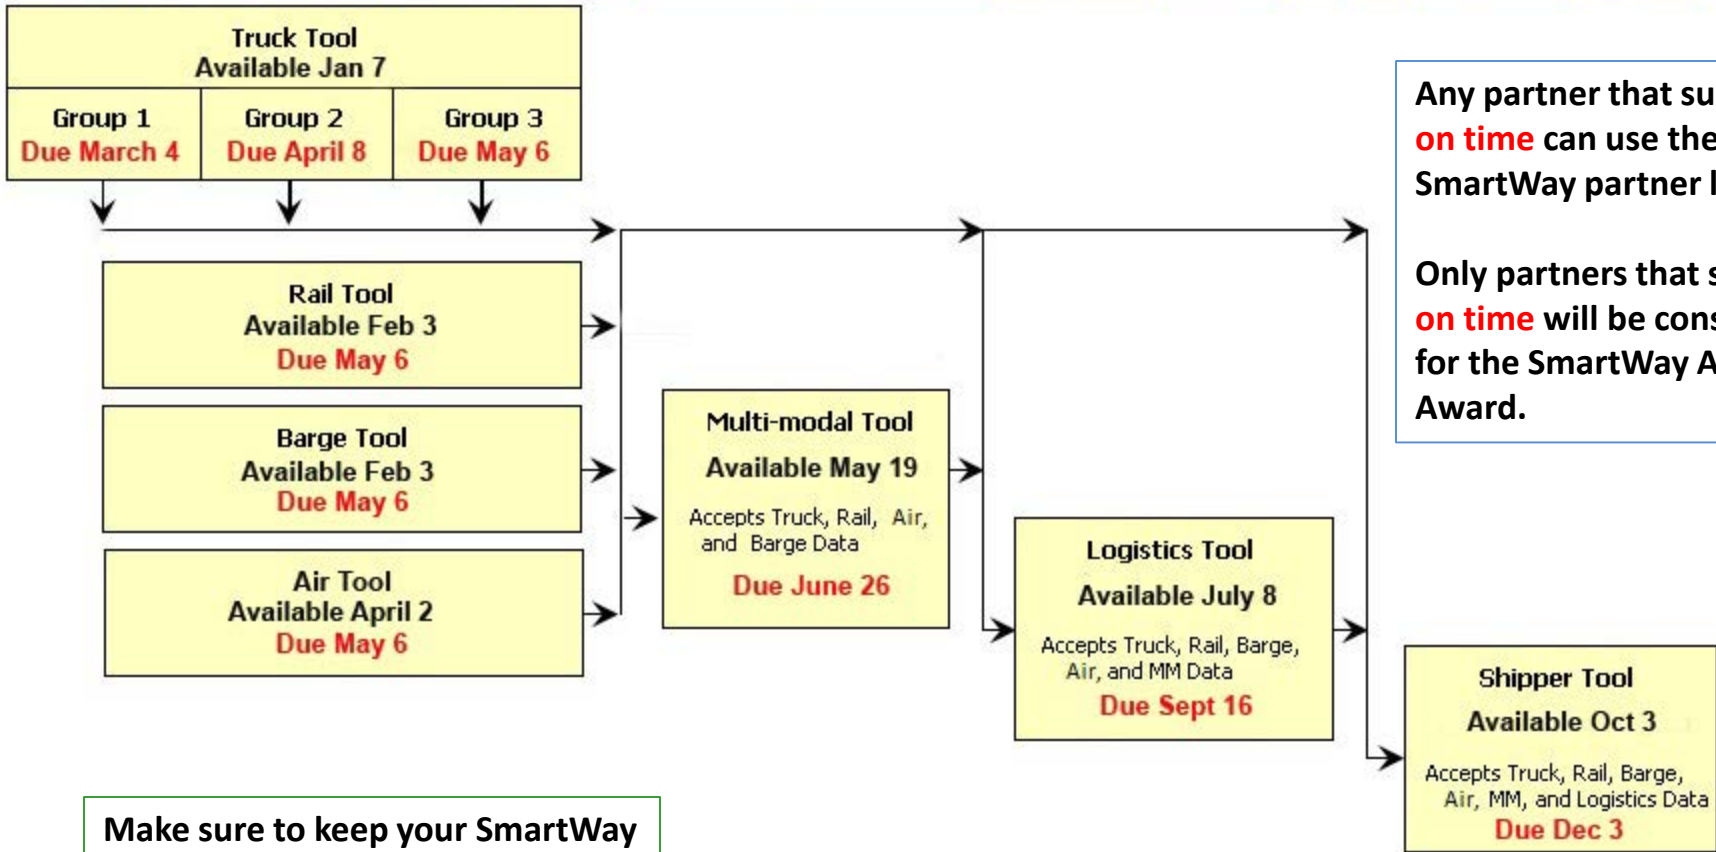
Truck Tool
Available Jan 7

Group 1
Due March 4

Group 2
Due April 8

Group 3
Due May 6

Rail Tool
Available Feb 3
Due May 6

Barge Tool
Available Feb 3
Due May 6

Air Tool
Available April 2
Due May 6

Multi-modal Tool
Available May 19
Accepts Truck, Rail, Air, and Barge Data
Due June 26

Logistics Tool
Available July 8
Accepts Truck, Rail, Barge, Air, and MM Data
Due Sept 16

Shipper Tool
Available Oct 3
Accepts Truck, Rail, Barge, Air, MM, and Logistics Data
Due Dec 3

Any partner that su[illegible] on time can use the SmartWay partner l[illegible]

Only partners that s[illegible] on time will be cons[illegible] for the SmartWay A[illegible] Award.

Make sure to keep your SmartWay